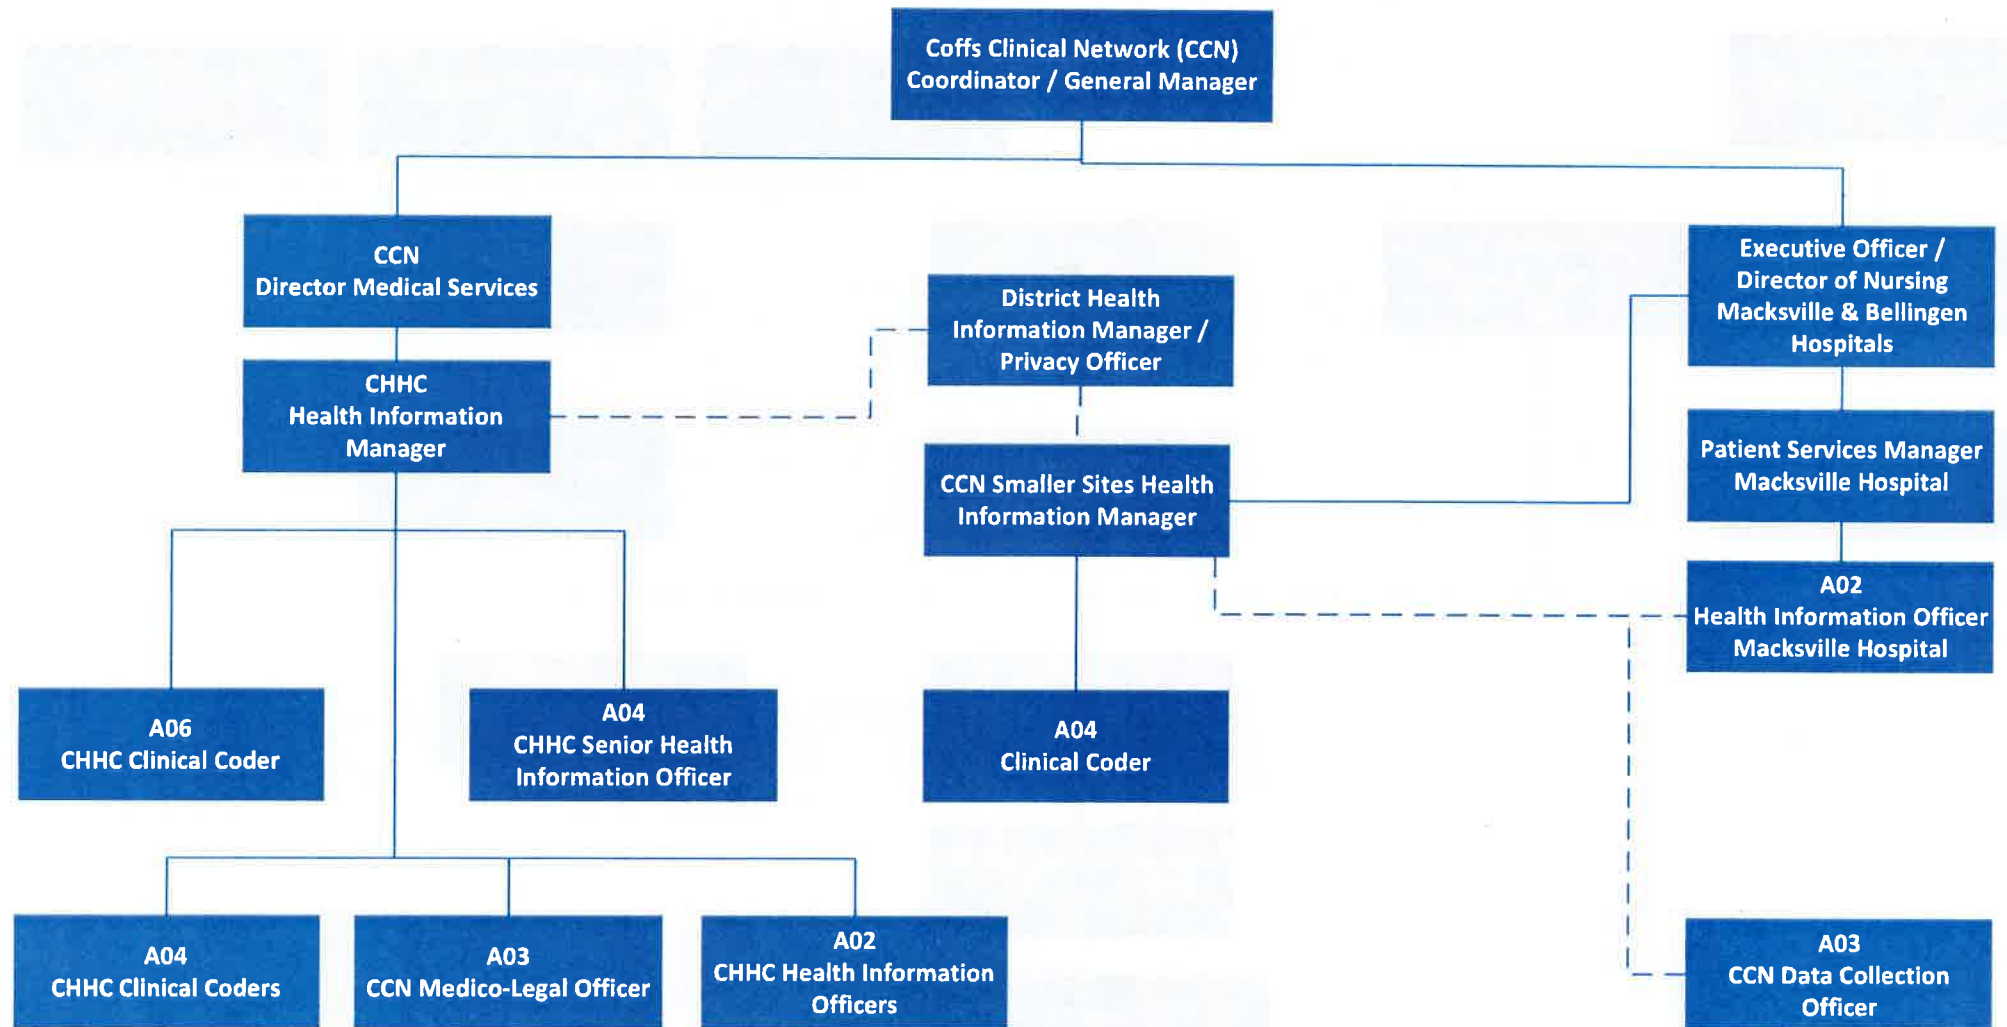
Coffs Clinical Network (CCN) Coordinator / General Manager

CCN Director Medical Services

CHHC Health Information Manager

District Health Information Manager / Privacy Officer

CCN Smaller Sites Health Information Manager

Executive Officer / Director of Nursing Macksville & Bellingen Hospitals

Patient Services Manager Macksville Hospital

A02 Health Information Officer Macksville Hospital

A06 CHHC Clinical Coder

A04 CHHC Senior Health Information Officer

A04 Clinical Coder

A04 CHHC Clinical Coders

A03 CCN Medico-Legal Officer

A02 CHHC Health Information Officers

A03 CCN Data Collection Officer